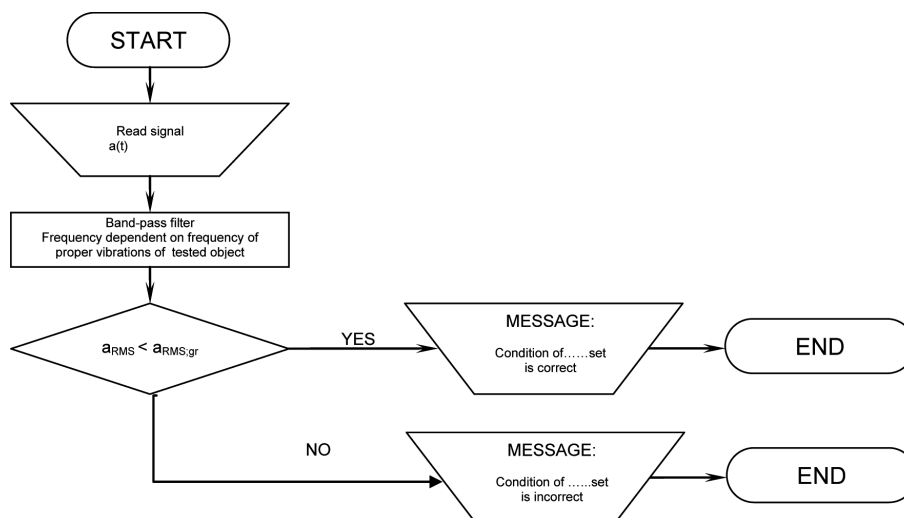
START

Read signal
a(t)

Band-pass filter
Frequency dependent on frequency of proper vibrations of tested object

$a_{RMS} < a_{RMS;gr}$

YES

MESSAGE:
Condition of……set is correct

END

NO

MESSAGE:
Condition of ……set is incorrect

END